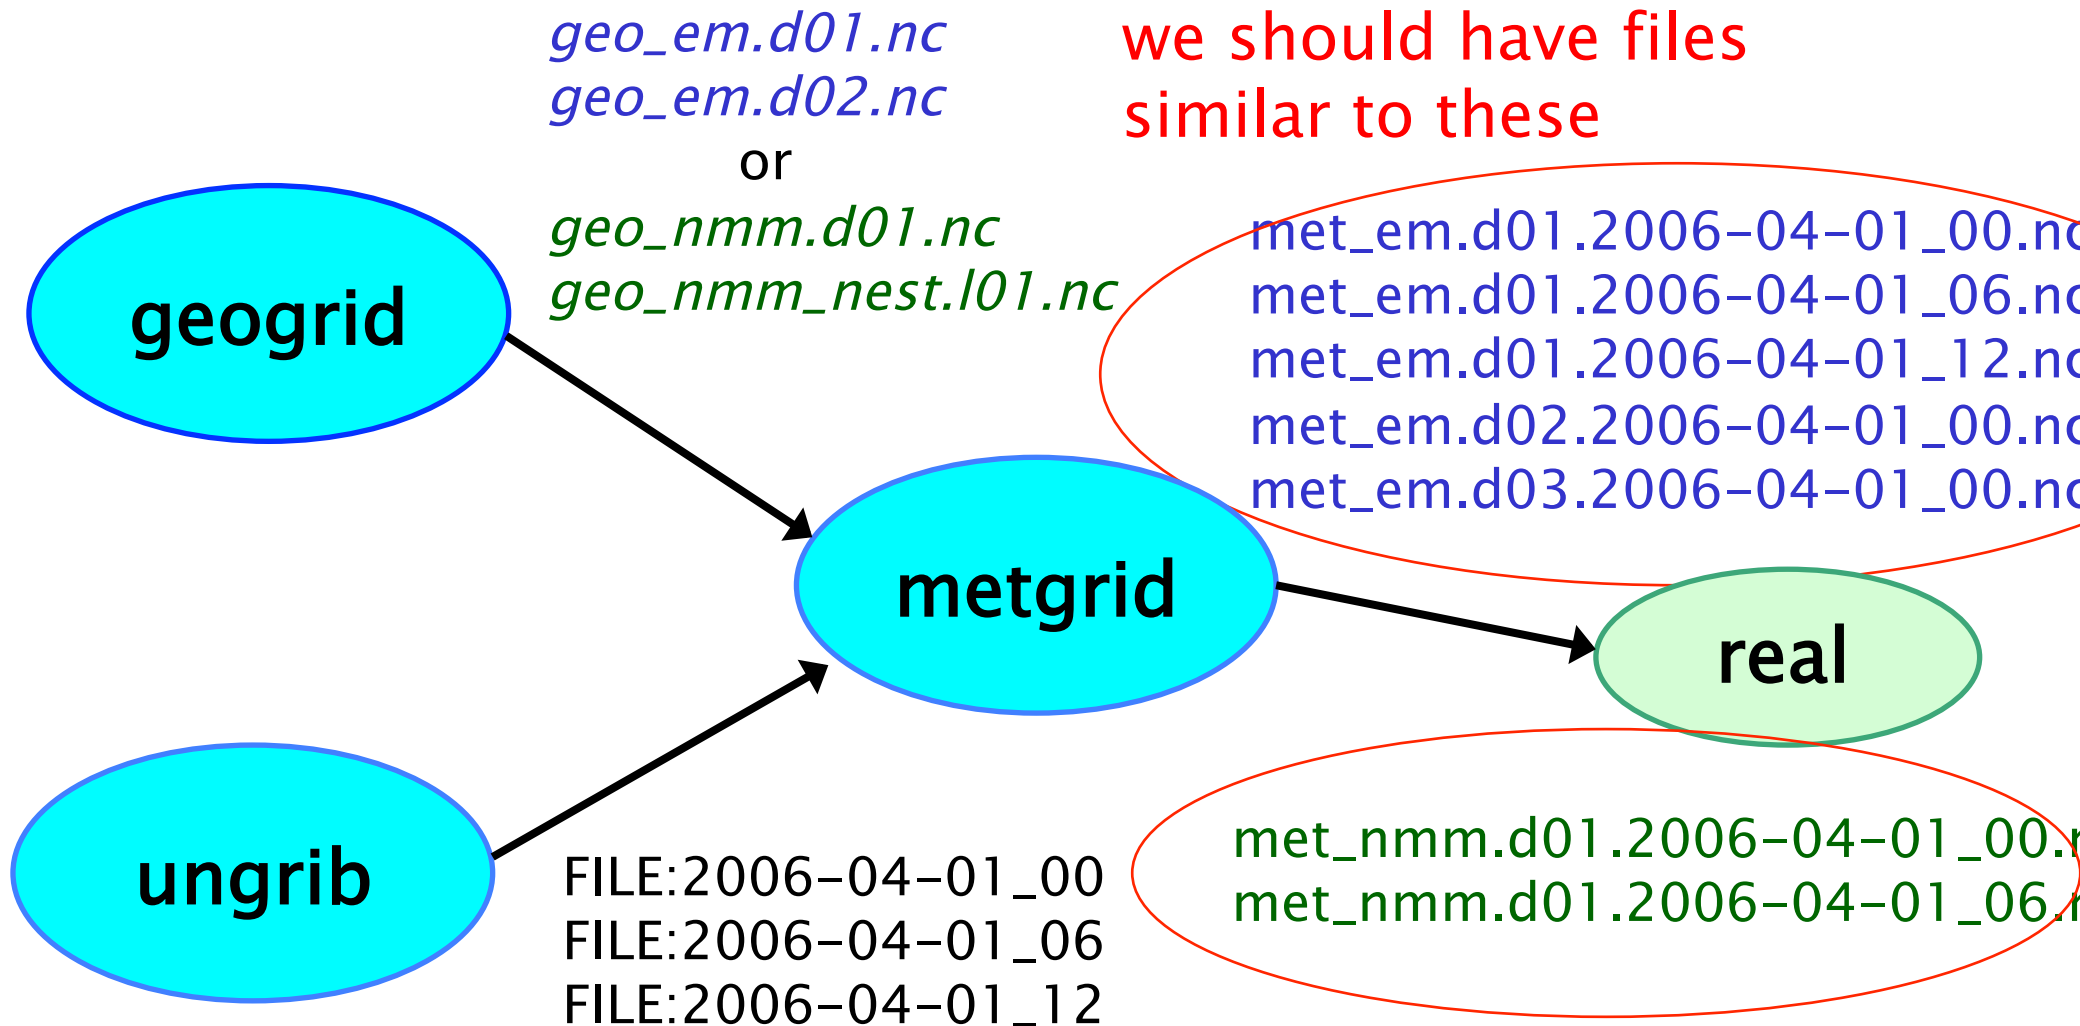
geo_em.d01.nc
geo_em.d02.nc
or
geo_nmm.d01.nc
geo_nmm_nest.l01.nc

we should have files similar to these

geogrid

met_em.d01.2006-04-01_00.nc
met_em.d01.2006-04-01_06.nc
met_em.d01.2006-04-01_12.nc
met_em.d02.2006-04-01_00.nc
met_em.d03.2006-04-01_00.nc

metgrid

real

ungrib

met_nmm.d01.2006-04-01_00.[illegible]
met_nmm.d01.2006-04-01_06.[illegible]

FILE:2006-04-01_00
FILE:2006-04-01_06
FILE:2006-04-01_12